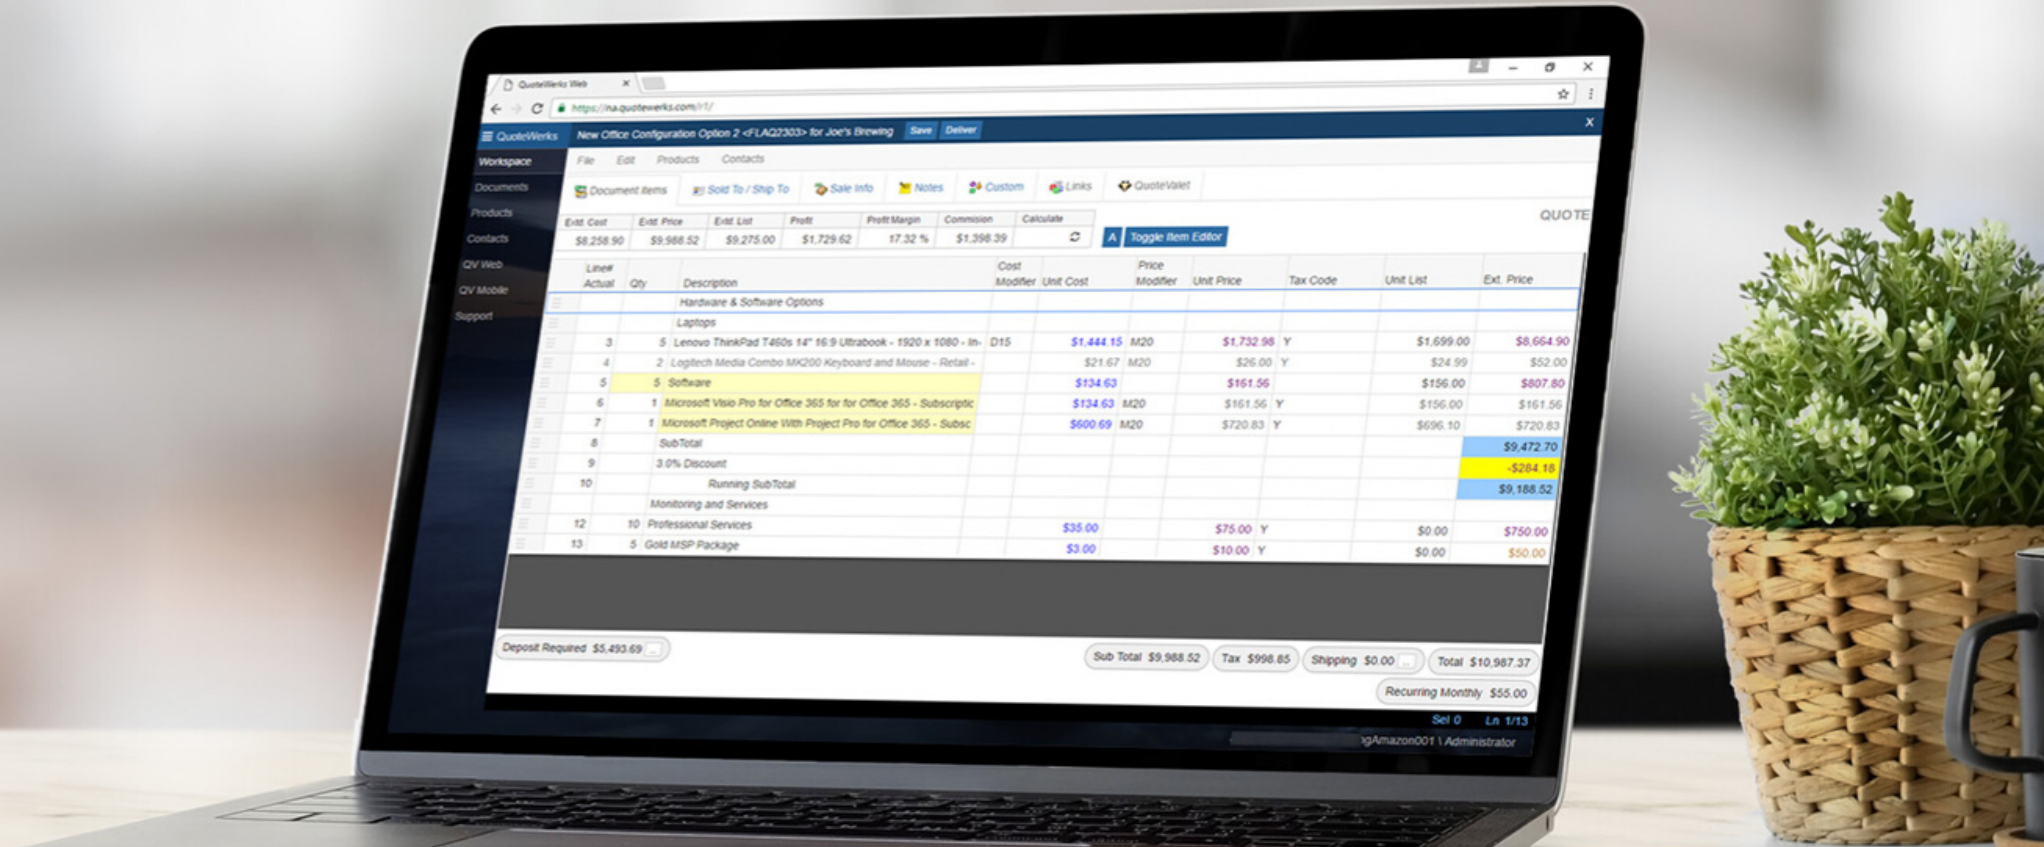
QuoteWerks Web

https://na.quotewerks.com/r1/

QuoteWerks New Office Configuration Option 2 <FLAQ2303> for Joe's Brewing Save Deliver

Workspace
Documents
Products
Contacts
QV Web
QV Mobile
Support

File Edit Products Contacts

Document Items Sold To / Ship To Sale Info Notes Custom Links QuoteValet

QUOTE

| Extd. Cost | Extd. Price | Extd. List | Profit | Profit Margin | Commision | Calculate |
|---|---|---|---|---|---|---|
| $8,258.90 | $9,988.52 | $9,275.00 | $1,729.62 | 17.32 % | $1,398.39 | |

A Toggle Item Editor

| Line# Actual | Qty | Description | Cost Modifier | Unit Cost | Price Modifier | Unit Price | Tax Code | Unit List | Ext. Price |
|---|---|---|---|---|---|---|---|---|---|
| | | Hardware & Software Options | | | | | | | |
| | | Laptops | | | | | | | |
| 3 | 5 | Lenovo ThinkPad T460s 14" 16:9 Ultrabook - 1920 x 1080 - In- | D15 | $1,444.15 | M20 | $1,732.98 | Y | $1,699.00 | $8,664.90 |
| 4 | 2 | Logitech Media Combo MK200 Keyboard and Mouse - Retail - | | $21.67 | M20 | $26.00 | Y | $24.99 | $52.00 |
| 5 | 5 | Software | | $134.63 | | $161.56 | | $156.00 | $807.80 |
| 6 | 1 | Microsoft Visio Pro for Office 365 for for Office 365 - Subscriptic | | $134.63 | M20 | $161.56 | Y | $156.00 | $161.56 |
| 7 | 1 | Microsoft Project Online With Project Pro for Office 365 - Subsc | | $600.69 | M20 | $720.83 | Y | $696.10 | $720.83 |
| 8 | | SubTotal | | | | | | | $9,472.70 |
| 9 | | 3.0% Discount | | | | | | | -$284.18 |
| 10 | | Running SubTotal | | | | | | | $9,188.52 |
| | | Monitoring and Services | | | | | | | |
| 12 | 10 | Professional Services | | $35.00 | | $75.00 | Y | $0.00 | $750.00 |
| 13 | 5 | Gold MSP Package | | $3.00 | | $10.00 | Y | $0.00 | $50.00 |

Deposit Required $5,493.69

Sub Total $9,988.52 Tax $998.85 Shipping $0.00 Total $10,987.37

Recurring Monthly $55.00

Sel 0 Ln 1/13

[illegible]gAmazon001 \ Administrator